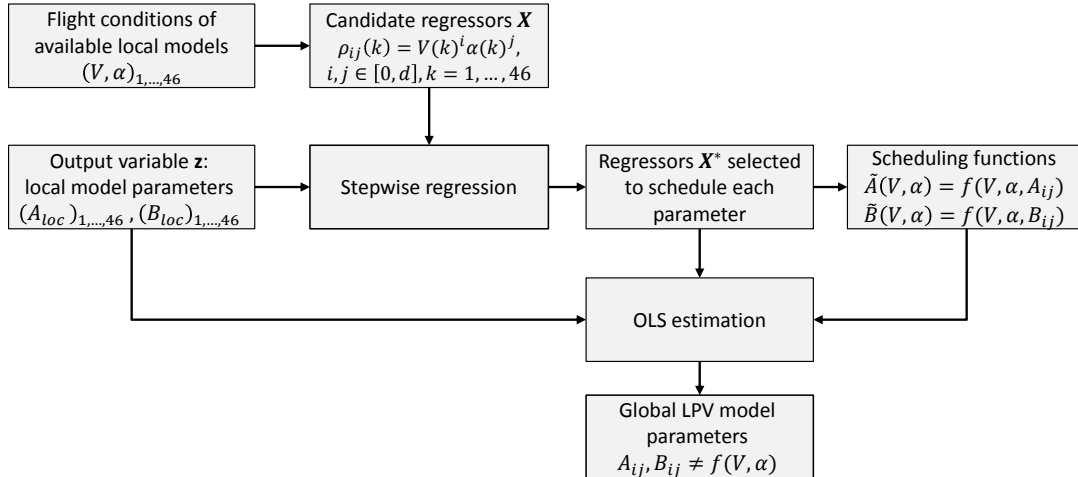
Flight conditions of available local models $(V, \alpha)_{1,\dots,46}$

Candidate regressors $\boldsymbol{X}$ $\rho_{ij}(k) = V(k)^i \alpha(k)^j$, $i, j \in [0, d], k = 1, \dots, 46$

Output variable $\mathbf{z}$: local model parameters $(A_{loc})_{1,\dots,46}$ , $(B_{loc})_{1,\dots,46}$

Stepwise regression

Regressors $\boldsymbol{X}^*$ selected to schedule each parameter

Scheduling functions $\tilde{A}(V, \alpha) = f(V, \alpha, A_{ij})$ $\tilde{B}(V, \alpha) = f(V, \alpha, B_{ij})$

OLS estimation

Global LPV model parameters $A_{ij}, B_{ij} \neq f(V, \alpha)$